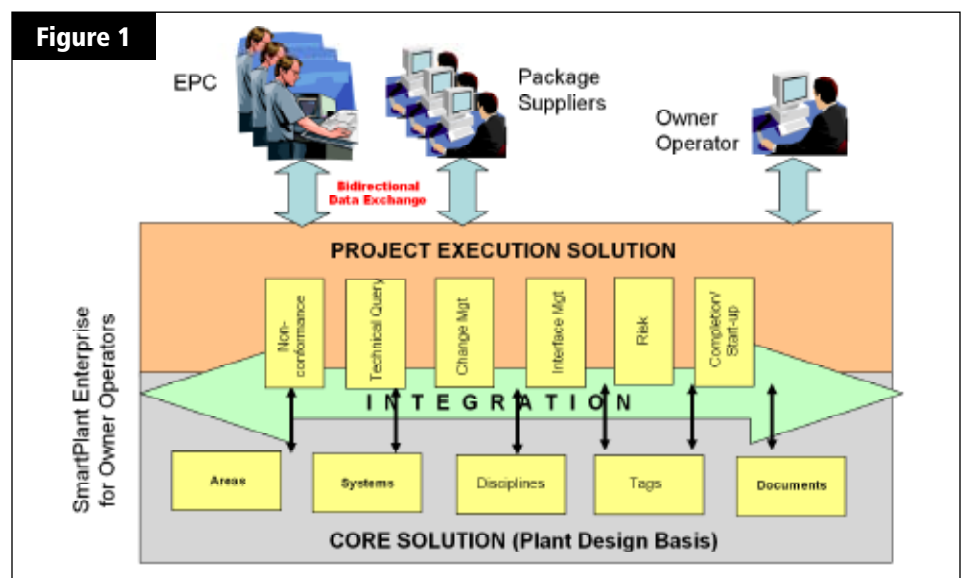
Figure 1

EPC

Package Suppliers

Owner Operator

Bidirectional Data Exchange

PROJECT EXECUTION SOLUTION

Non-conformance

Technical Query

Change Mgt

Interface Mgt

Risk

Completion/ Start-up

INTEGRATION

SmartPlant Enterprise for Owner Operators

Areas

Systems

Disciplines

Tags

Documents

CORE SOLUTION (Plant Design Basis)